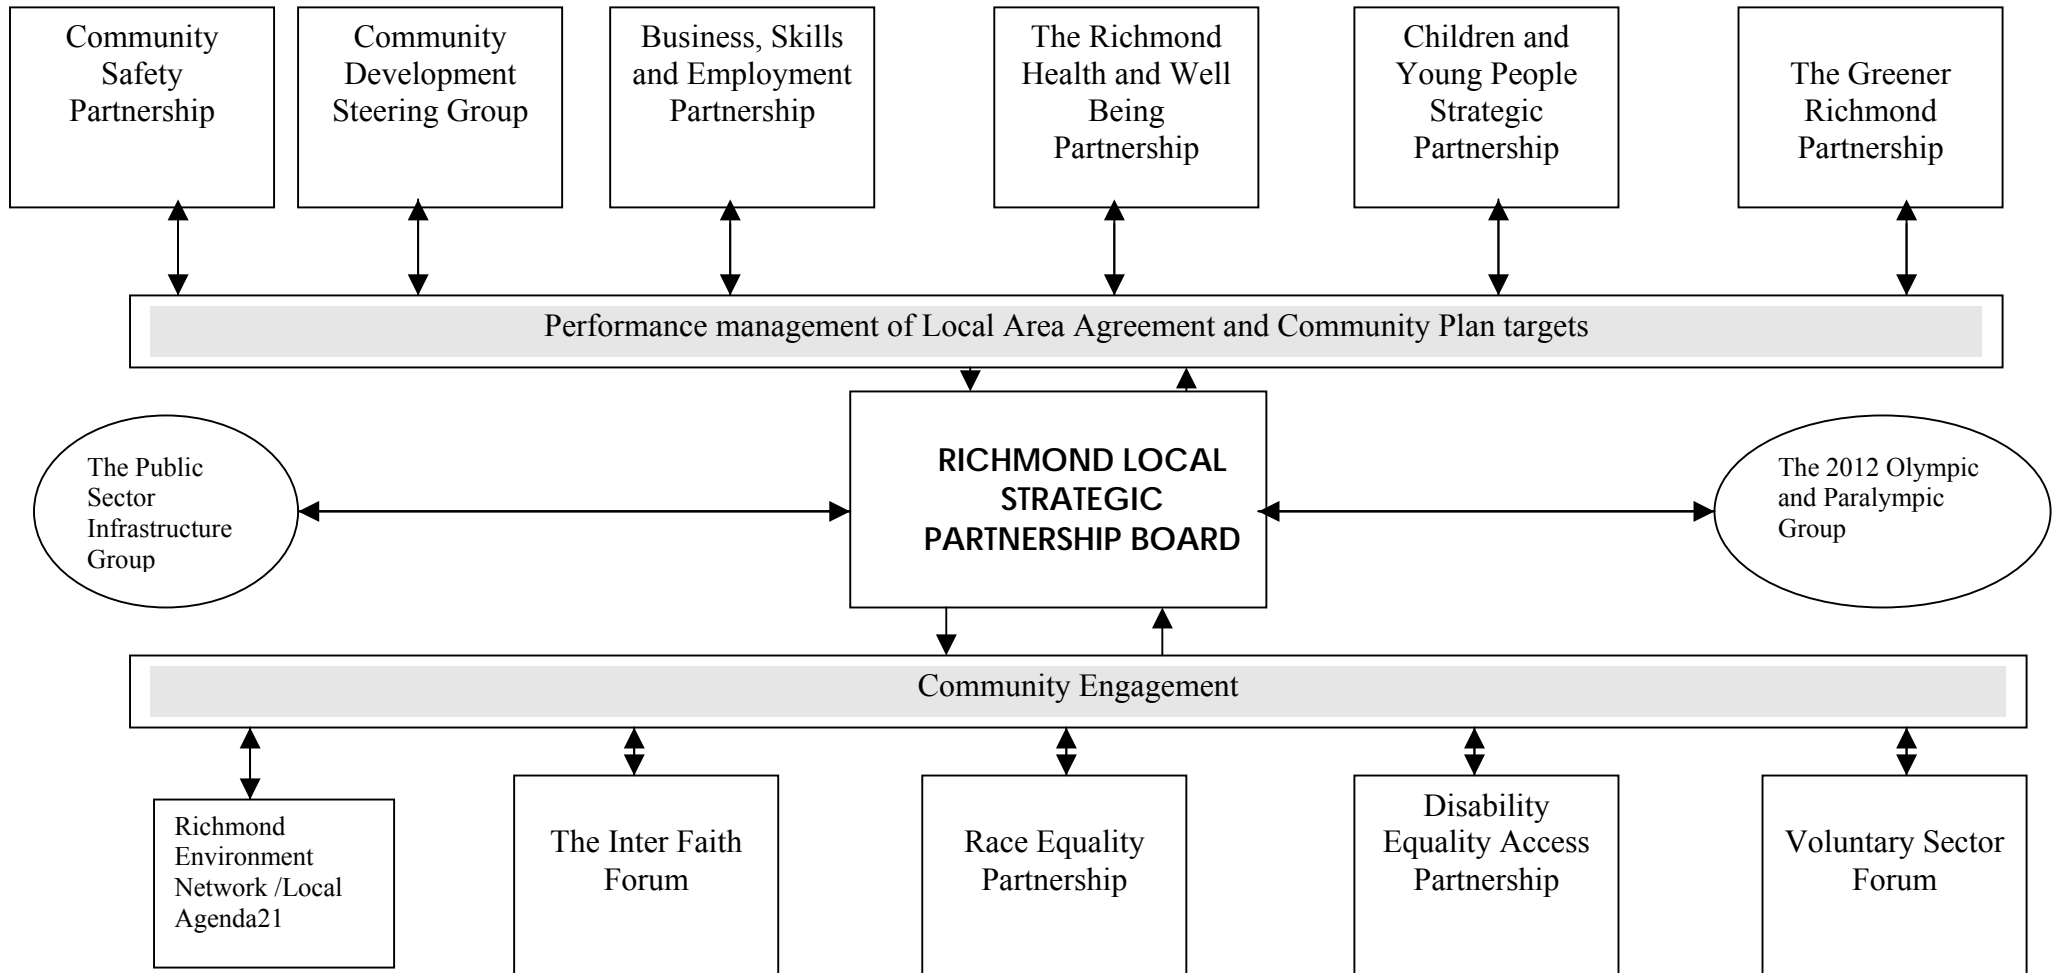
Community Safety Partnership

Community Development Steering Group

Business, Skills and Employment Partnership

The Richmond Health and Well Being Partnership

Children and Young People Strategic Partnership

The Greener Richmond Partnership

Performance management of Local Area Agreement and Community Plan targets

The Public Sector Infrastructure Group

RICHMOND LOCAL STRATEGIC PARTNERSHIP BOARD

The 2012 Olympic and Paralympic Group

Community Engagement

Richmond Environment Network /Local Agenda21

The Inter Faith Forum

Race Equality Partnership

Disability Equality Access Partnership

Voluntary Sector Forum